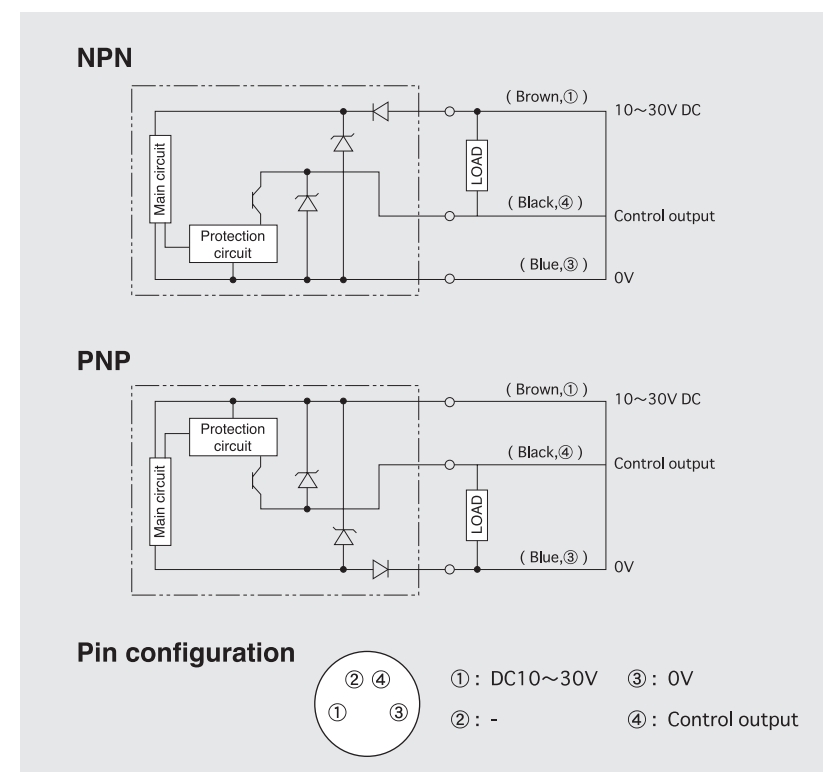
NPN

Main circuit

Protection circuit

LOAD

( Brown,① )

10～30V DC

( Black,④ )

Control output

( Blue,③ )

0V

PNP

Protection circuit

Main circuit

LOAD

( Brown,① )

10～30V DC

( Black,④ )

Control output

( Blue,③ )

0V

Pin configuration

② ④
① ③

①: DC10～30V ③: 0V

②: -

④: Control output